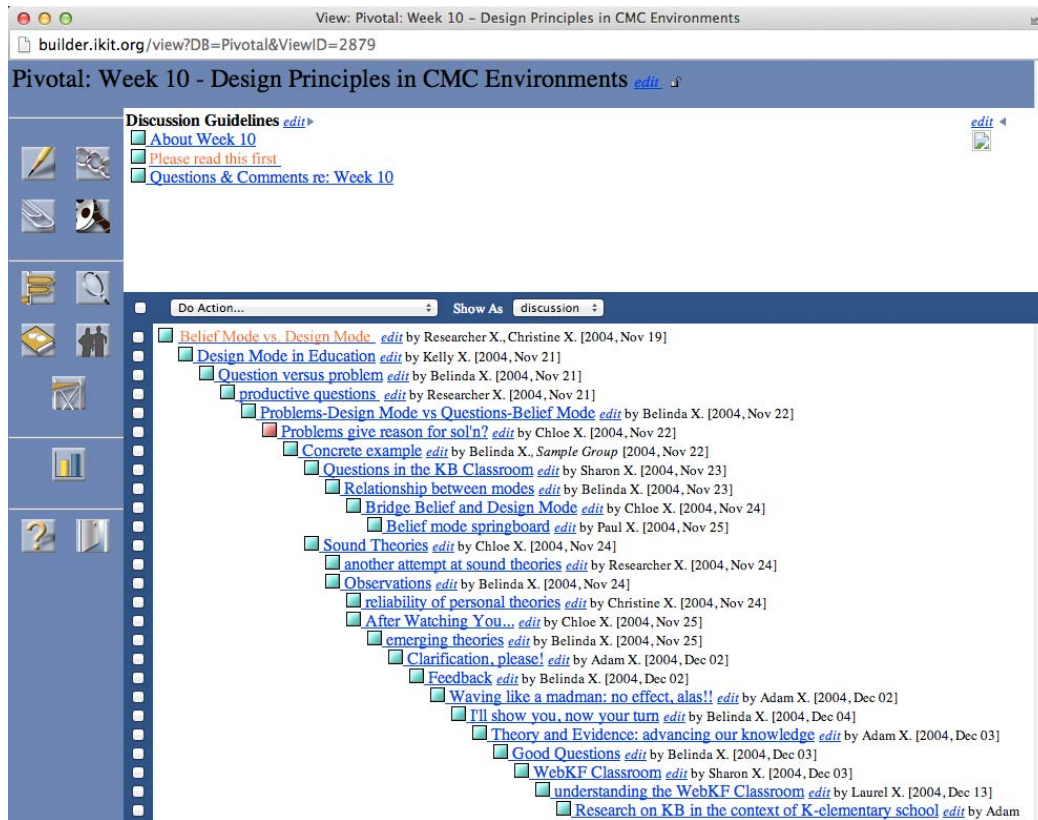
View: Pivotal: Week 10 – Design Principles in CMC Environments

builder.ikit.org/view?DB=Pivotal&ViewID=2879

Pivotal: Week 10 - Design Principles in CMC Environments edit

Discussion Guidelines edit
About Week 10
Please read this first
Questions & Comments re: Week 10

edit

Do Action... Show As discussion

Belief Mode vs. Design Mode edit by Researcher X., Christine X. [2004, Nov 19]
Design Mode in Education edit by Kelly X. [2004, Nov 21]
Question versus problem edit by Belinda X. [2004, Nov 21]
productive questions edit by Researcher X. [2004, Nov 21]
Problems-Design Mode vs Questions-Belief Mode edit by Belinda X. [2004, Nov 22]
Problems give reason for sol'n? edit by Chloe X. [2004, Nov 22]
Concrete example edit by Belinda X., Sample Group [2004, Nov 22]
Questions in the KB Classroom edit by Sharon X. [2004, Nov 23]
Relationship between modes edit by Belinda X. [2004, Nov 23]
Bridge Belief and Design Mode edit by Chloe X. [2004, Nov 24]
Belief mode springboard edit by Paul X. [2004, Nov 25]
Sound Theories edit by Chloe X. [2004, Nov 24]
another attempt at sound theories edit by Researcher X. [2004, Nov 24]
Observations edit by Belinda X. [2004, Nov 24]
reliability of personal theories edit by Christine X. [2004, Nov 24]
After Watching You... edit by Chloe X. [2004, Nov 25]
emerging theories edit by Belinda X. [2004, Nov 25]
Clarification, please! edit by Adam X. [2004, Dec 02]
Feedback edit by Belinda X. [2004, Dec 02]
Waving like a madman: no effect, alas!! edit by Adam X. [2004, Dec 02]
I'll show you, now your turn edit by Belinda X. [2004, Dec 04]
Theory and Evidence: advancing our knowledge edit by Adam X. [2004, Dec 03]
Good Questions edit by Belinda X. [2004, Dec 03]
WebKF Classroom edit by Sharon X. [2004, Dec 03]
understanding the WebKF Classroom edit by Laurel X. [2004, Dec 13]
Research on KB in the context of K-elementary school edit by Adam